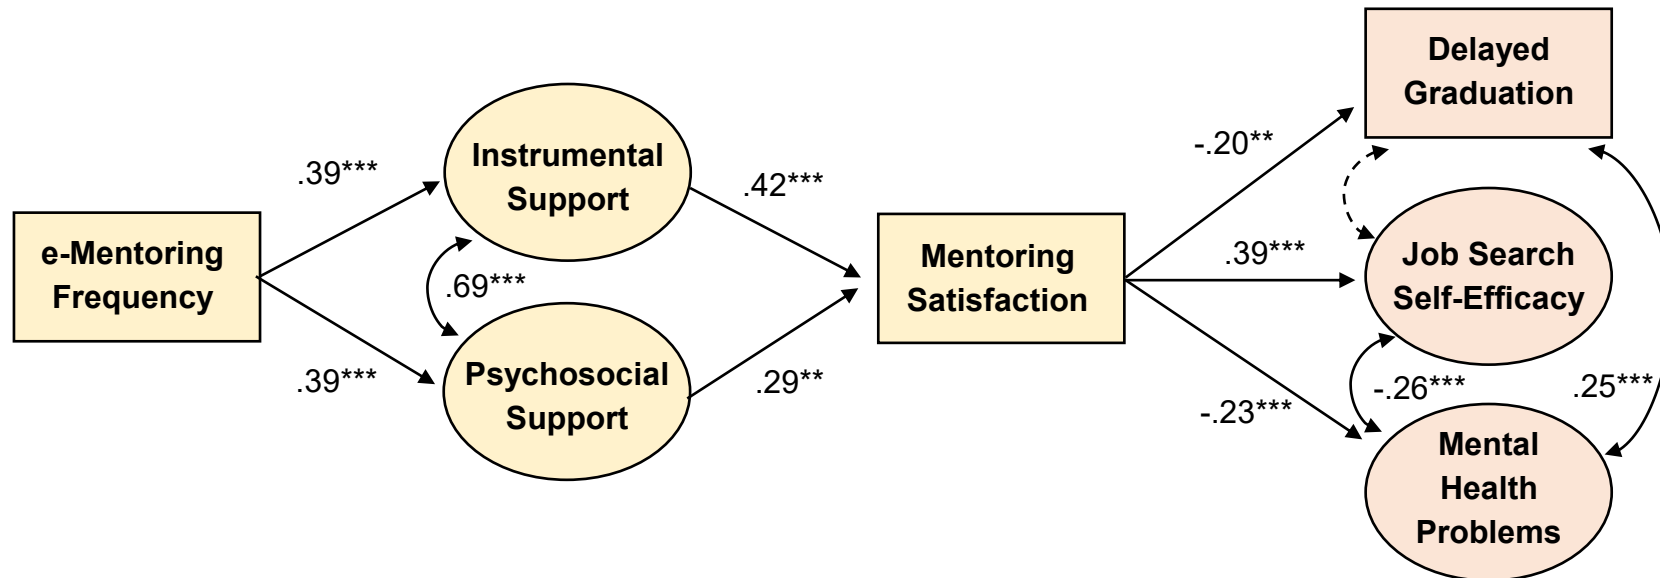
e-Mentoring Frequency

.39***

.39***

Instrumental Support

.69***

Psychosocial Support

.42***

.29**

Mentoring Satisfaction

-.20**

.39***

-.23***

Delayed Graduation

Job Search Self-Efficacy

-.26***

.25***

Mental Health Problems